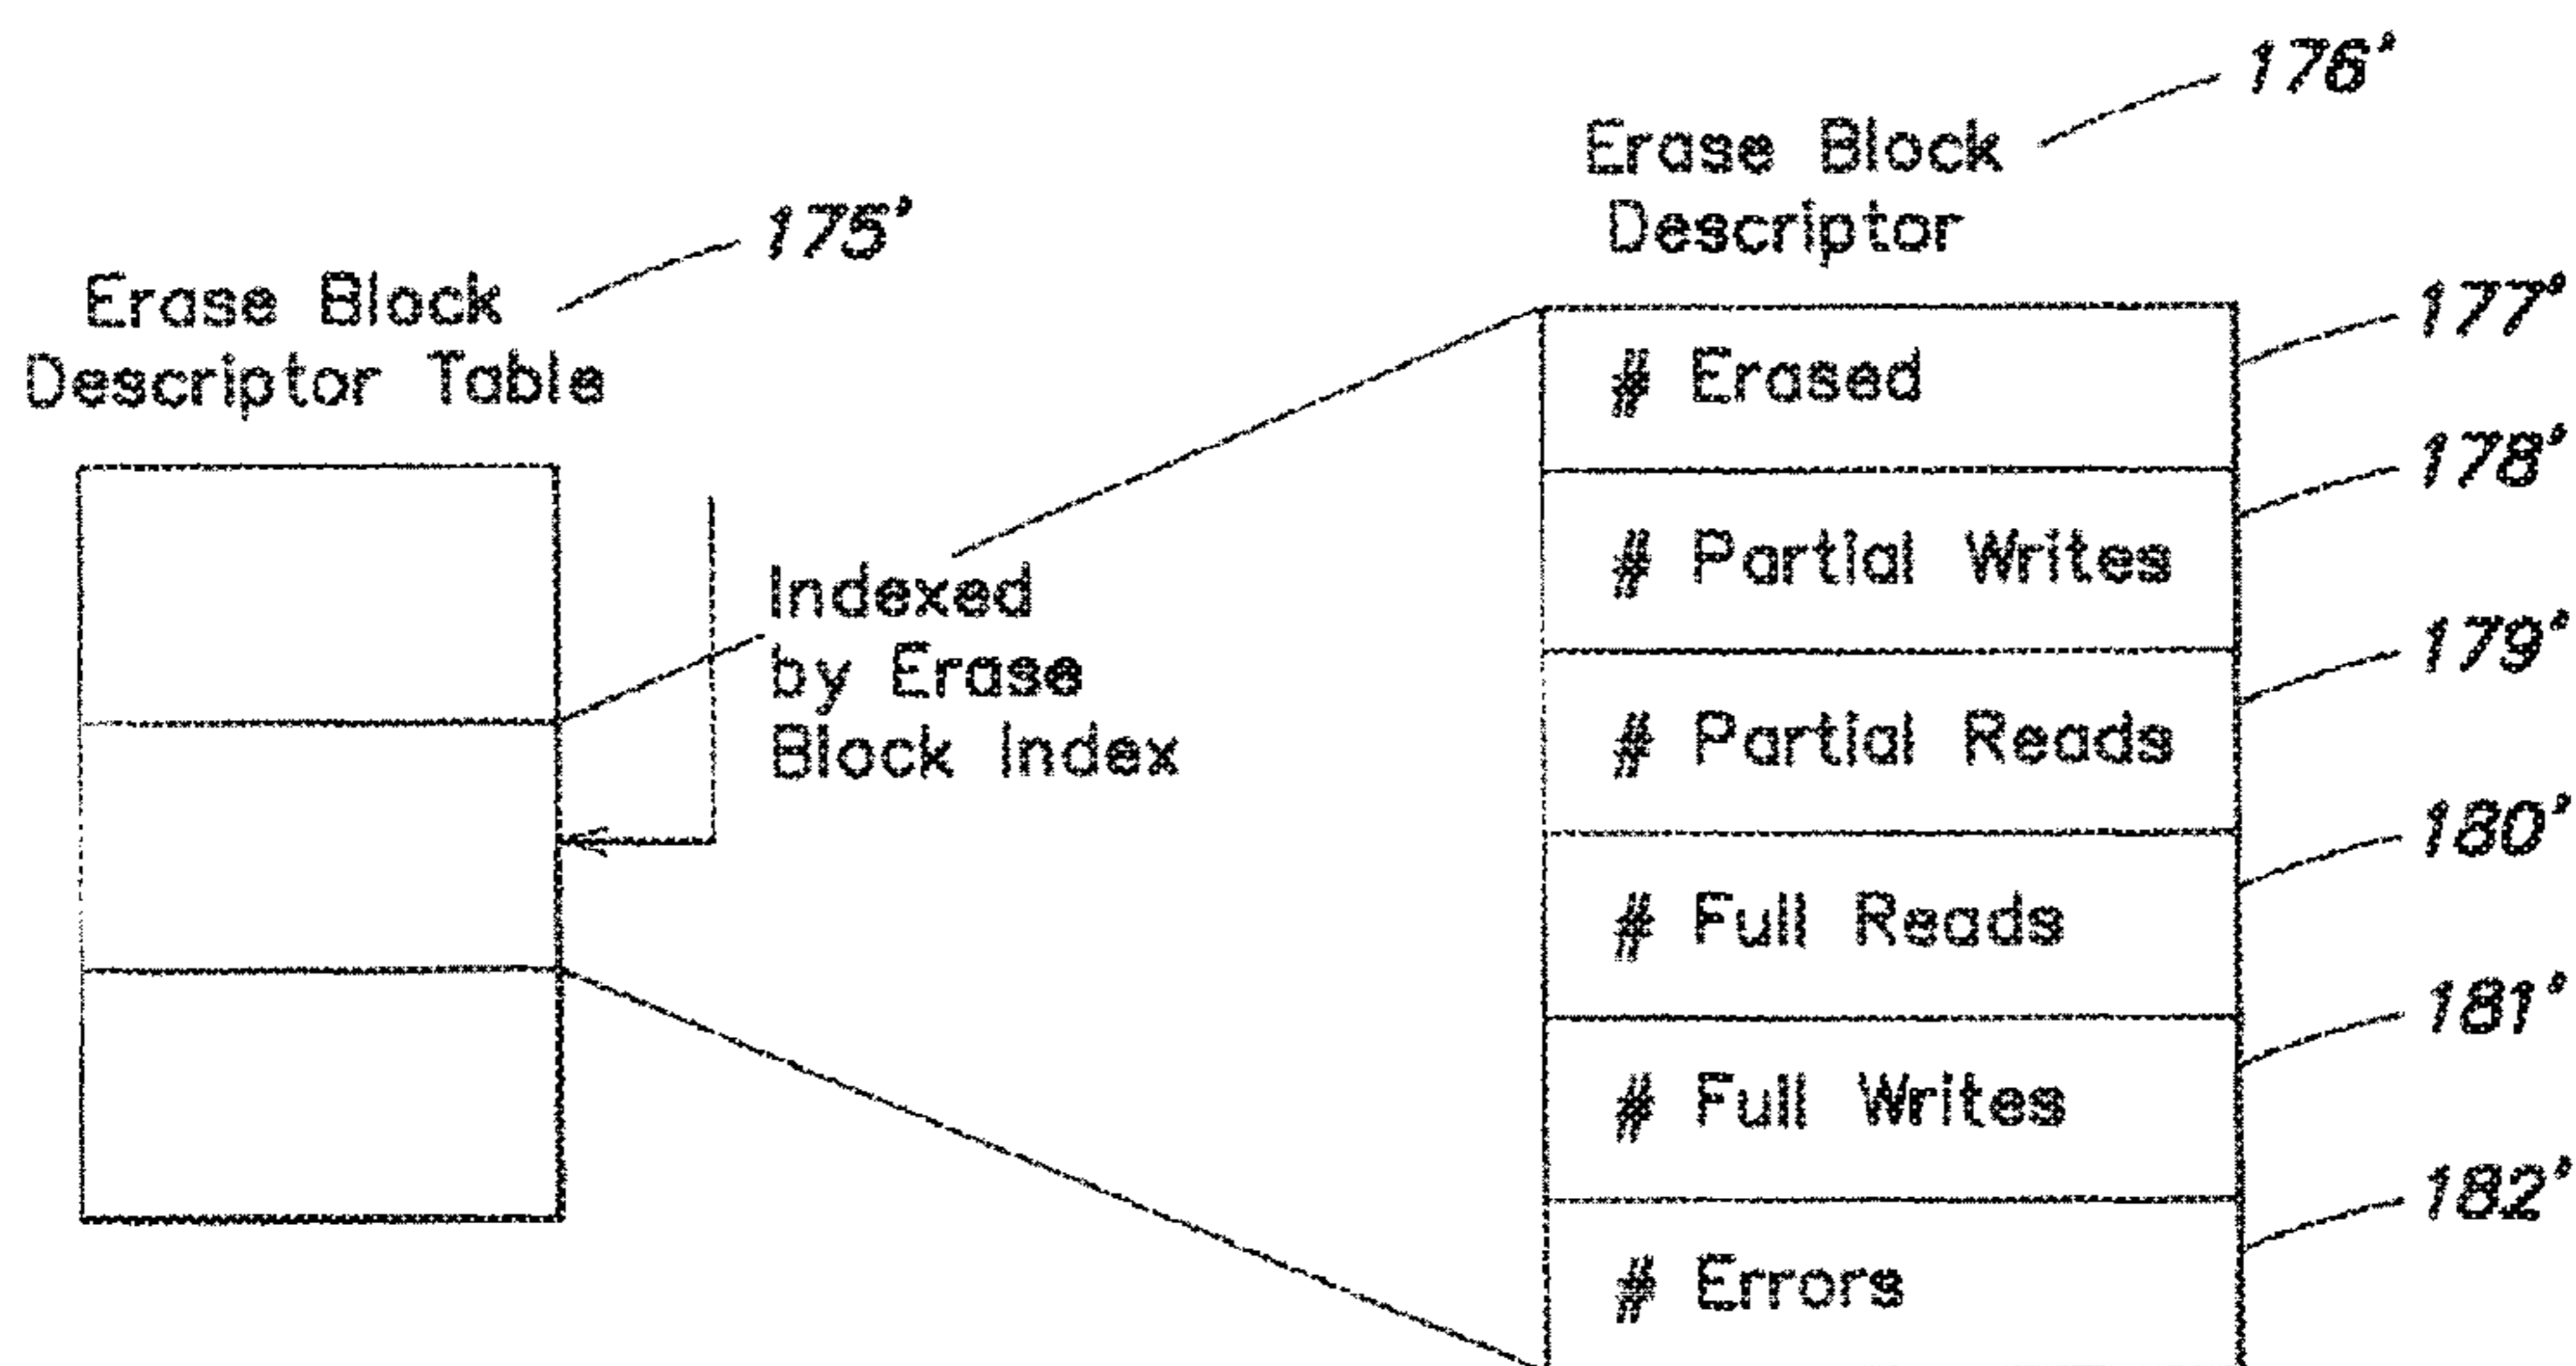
176'

Erase Block Descriptor

175'

Erase Block Descriptor Table

Indexed by Erase Block Index

177'
# Erased

178'
# Partial Writes

179'
# Partial Reads

180'
# Full Reads

181'
# Full Writes

182'
# Errors